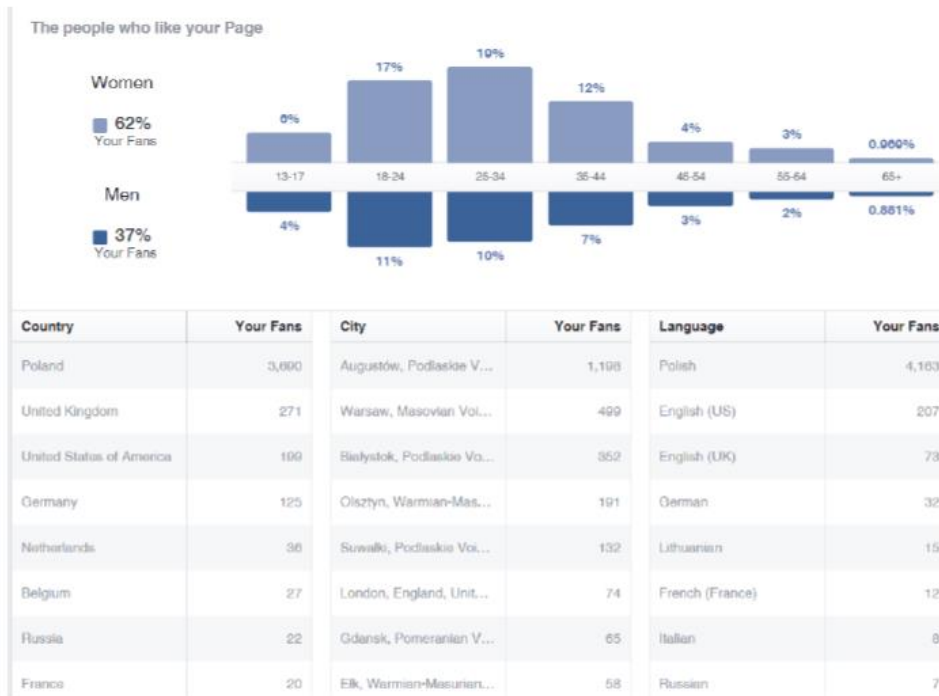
The people who like your Page

Women
62%
Your Fans

Men
37%
Your Fans

6% 17% 19% 12% 4% 3% 0.960%

13-17 18-24 25-34 35-44 45-54 55-64 65+

4% 11% 10% 7% 3% 2% 0.881%

| Country | Your Fans |
|---|---|
| Poland | 3,690 |
| United Kingdom | 271 |
| United States of America | 199 |
| Germany | 125 |
| Netherlands | 36 |
| Belgium | 27 |
| Russia | 22 |
| France | 20 |

| City | Your Fans |
|---|---|
| Augustów, Podlaskie V... | 1,198 |
| Warsaw, Masovian Voi... | 499 |
| Białystok, Podlaskie Vo... | 352 |
| Olsztyn, Warmian-Mas... | 191 |
| Suwałki, Podlaskie Voi... | 132 |
| London, England, Unit... | 74 |
| Gdansk, Pomeranian V... | 65 |
| Ełk, Warmian-Masurian... | 58 |

| Language | Your Fans |
|---|---|
| Polish | 4,163 |
| English (US) | 207 |
| English (UK) | 73 |
| German | 32 |
| Lithuanian | 15 |
| French (France) | 12 |
| Italian | 8 |
| Russian | 7 |